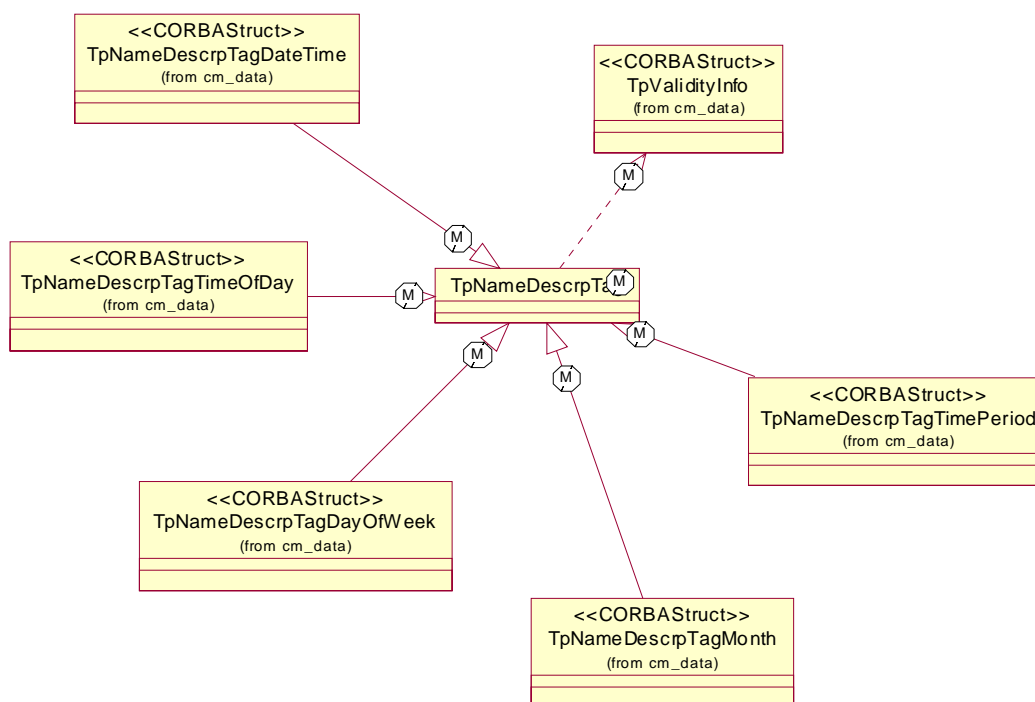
<<CORBAStruct>>
TpNameDescrpTagDateTime
(from cm_data)

<<CORBAStruct>>
TpValidityInfo
(from cm_data)

M

M

<<CORBAStruct>>
TpNameDescrpTagTimeOfDay
(from cm_data)

M

TpNameDescrpTa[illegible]

M

M

M

M

<<CORBAStruct>>
TpNameDescrpTagTimePeriod
(from cm_data)

<<CORBAStruct>>
TpNameDescrpTagDayOfWeek
(from cm_data)

<<CORBAStruct>>
TpNameDescrpTagMonth
(from cm_data)